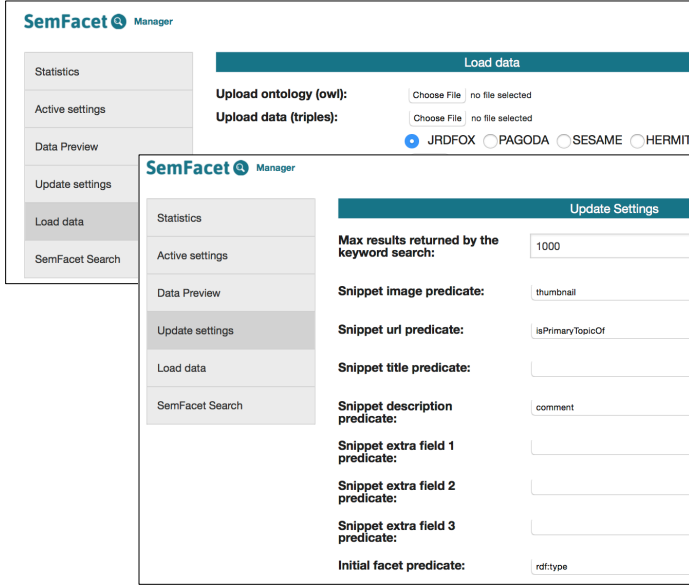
SemFacet Manager

Statistics
Active settings
Data Preview
Update settings
Load data
SemFacet Search

Load data

Upload ontology (owl): Choose File no file selected
Upload data (triples): Choose File no file selected
JRDFOX PAGODA SESAME HERMIT

SemFacet Manager

Statistics
Active settings
Data Preview
Update settings
Load data
SemFacet Search

Update Settings

Max results returned by the keyword search: 1000
Snippet image predicate: thumbnail
Snippet url predicate: isPrimaryTopicOf
Snippet title predicate:
Snippet description predicate: comment
Snippet extra field 1 predicate:
Snippet extra field 2 predicate:
Snippet extra field 3 predicate:
Initial facet predicate: rdf:type